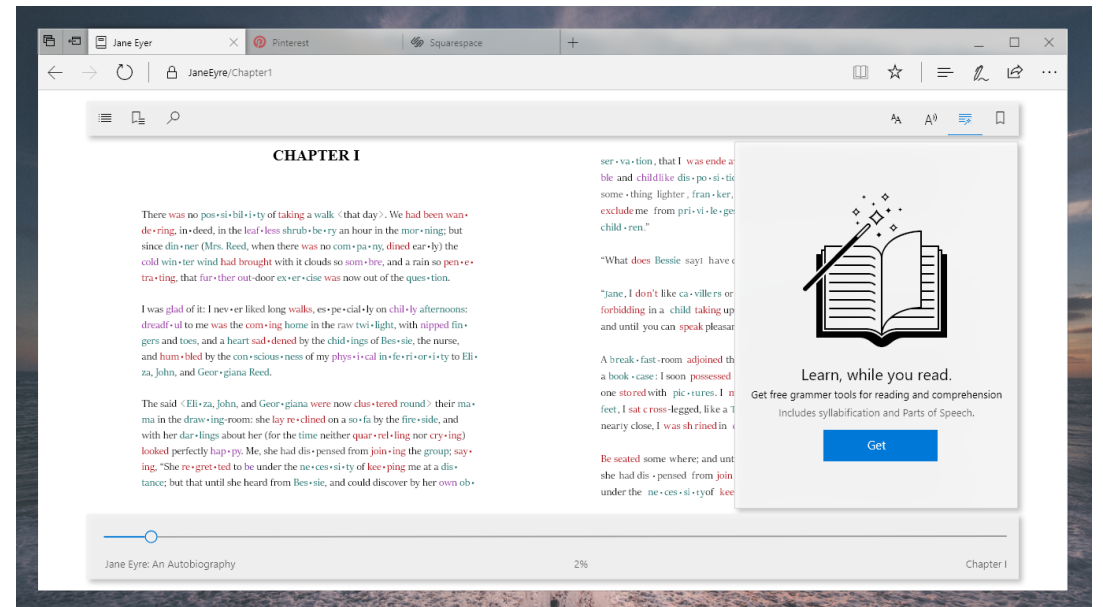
Jane Eyer
Pinterest
Squarespace
JaneEyre/Chapter1

CHAPTER I

There was no pos•si•bil•i•ty of taking a walk ⟨that day⟩. We had been wan•de•ring, in•deed, in the leaf•less shrub•be•ry an hour in the mor•ning; but since din•ner (Mrs. Reed, when there was no com•pa•ny, dined ear•ly) the cold win•ter wind had brought with it clouds so som•bre, and a rain so pen•e•tra•ting, that fur•ther out-door ex•er•cise was now out of the ques•tion.

I was glad of it: I nev•er liked long walks, es•pe•cial•ly on chil•ly afternoons: dreadf•ul to me was the com•ing home in the raw twi•light, with nipped fin•gers and toes, and a heart sad•dened by the chid•ings of Bes•sie, the nurse, and hum•bled by the con•scious•ness of my phys•i•cal in•fe•ri•or•i•ty to Eli•za, John, and Geor•giana Reed.

The said ⟨Eli•za, John, and Geor•giana were now clus•tered round⟩ their ma•ma in the draw•ing-room: she lay re•clined on a so•fa by the fire•side, and with her dar•lings about her (for the time neither quar•rel•ling nor cry•ing) looked perfectly hap•py. Me, she had dis•pensed from join•ing the group; say•ing, "She re•gret•ted to be under the ne•ces•si•ty of kee•ping me at a dis•tance; but that until she heard from Bes•sie, and could discover by her own ob•

ser•va•tion, that I was ende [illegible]
ble and childlike dis•po•si•ti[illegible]
some•thing lighter, fran•ker, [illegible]
exclude me from pri•vi•le•ge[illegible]
child•ren."

"What does Bessie say I have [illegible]

"Jane, I don't like ca•villers or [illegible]
forbidding in a child taking up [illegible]
and until you can speak pleasan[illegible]

A break•fast-room adjoined th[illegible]
a book•case: I soon possessed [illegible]
one stored with pic•tures. I m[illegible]
feet, I sat cross-legged, like a T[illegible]
nearly close, I was shrined in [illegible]

Be seated some where; and unt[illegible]
she had dis•pensed from join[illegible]
under the ne•ces•si•ty of kee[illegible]

Learn, while you read.
Get free grammer tools for reading and comprehension
Includes syllabification and Parts of Speech.
Get

Jane Eyre: An Autobiography
2%
Chapter I